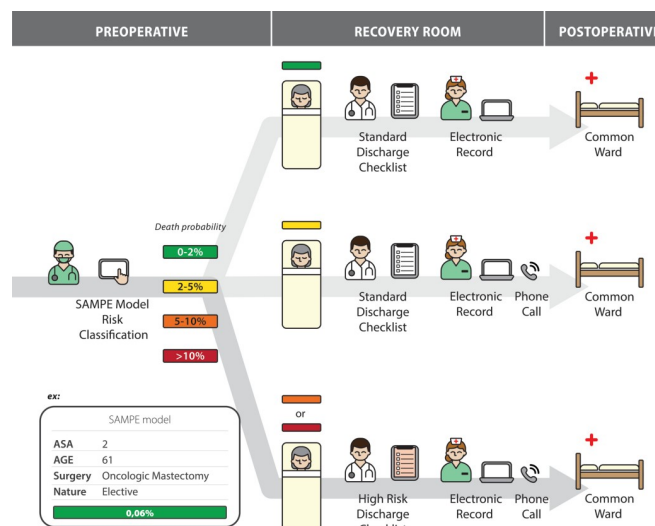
PREOPERATIVE

RECOVERY ROOM

POSTOPERATIV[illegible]

Standard Discharge Checklist

Electronic Record

Common Ward

Death probability

0-2%

2-5%

5-10%

>10%

SAMPE Model Risk Classification

Standard Discharge Checklist

Electronic Record

Phone Call

Common Ward

ex:

SAMPE model

| | |
|---|---|
| ASA | 2 |
| AGE | 61 |
| Surgery | Oncologic Mastectomy |
| Nature | Elective |

0,06%

or

High Risk Discharge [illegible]

Electronic Record

Phone Call

Common Ward